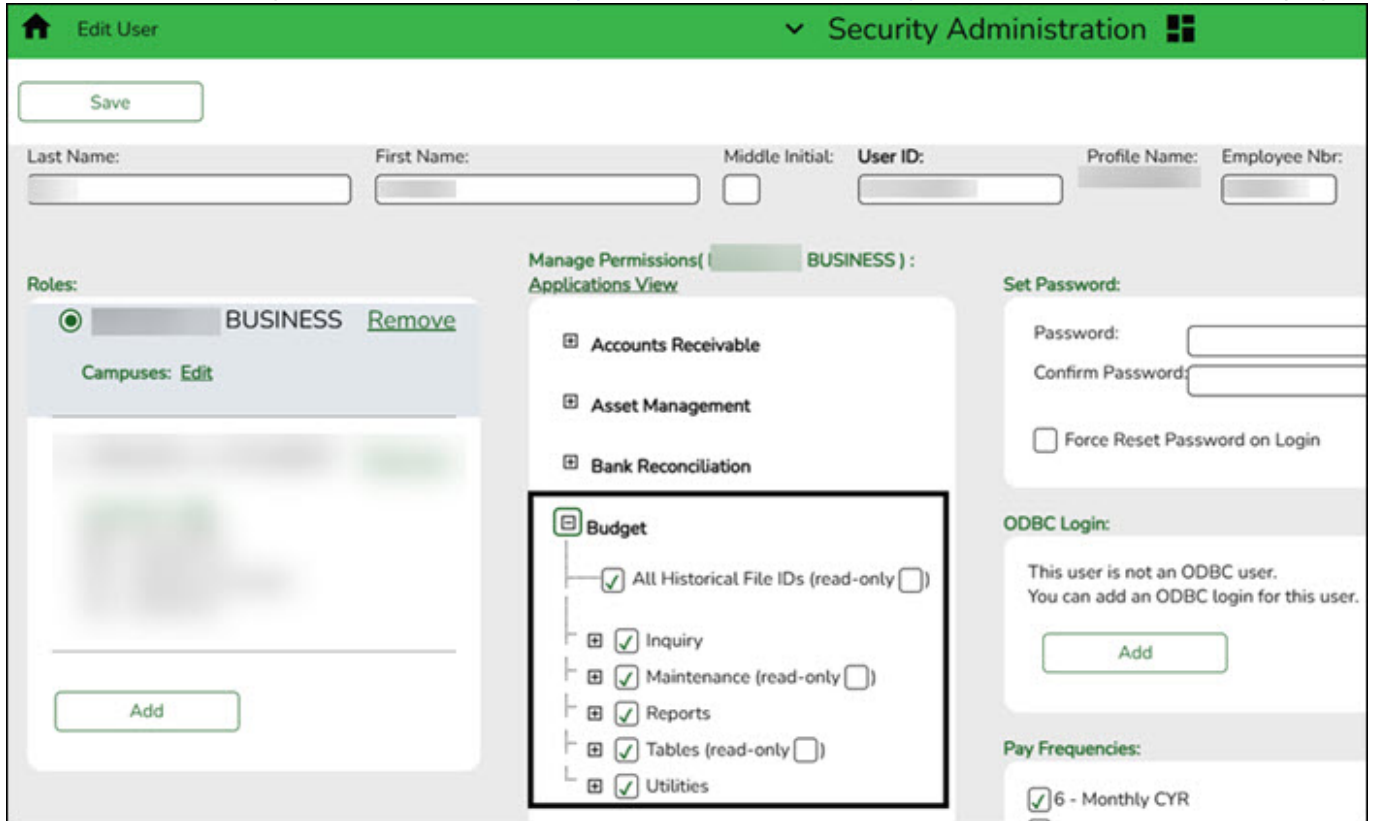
Edit User

Security Administration

Save

Last Name:

First Name:

Middle Initial:

User ID:

Profile Name:

Employee Nbr:

Roles:

BUSINESS Remove

Campuses: Edit

Add

Manage Permissions( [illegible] BUSINESS ) :
Applications View

Accounts Receivable

Asset Management

Bank Reconciliation

Budget

All Historical File IDs (read-only )

Inquiry

Maintenance (read-only )

Reports

Tables (read-only )

Utilities

Set Password:

Password:

Confirm Password:

Force Reset Password on Login

ODBC Login:

This user is not an ODBC user.
You can add an ODBC login for this user.

Add

Pay Frequencies:

6 - Monthly CYR